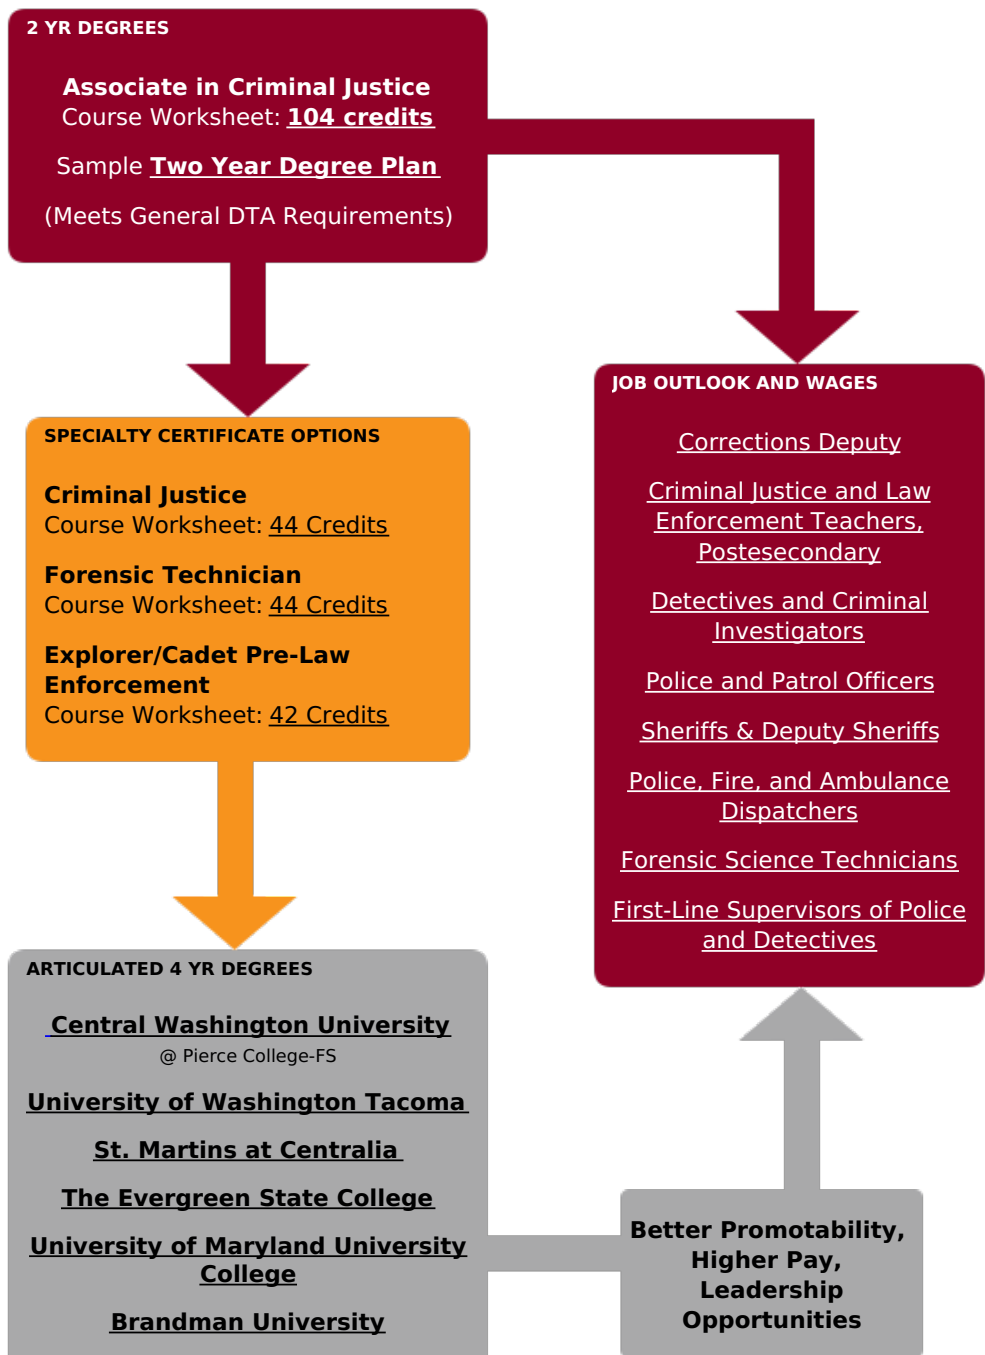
2 YR DEGREES

Associate in Criminal Justice
Course Worksheet: 104 credits

Sample Two Year Degree Plan

(Meets General DTA Requirements)

SPECIALTY CERTIFICATE OPTIONS

Criminal Justice
Course Worksheet: 44 Credits

Forensic Technician
Course Worksheet: 44 Credits

Explorer/Cadet Pre-Law Enforcement
Course Worksheet: 42 Credits

ARTICULATED 4 YR DEGREES

Central Washington University
@ Pierce College-FS

University of Washington Tacoma

St. Martins at Centralia

The Evergreen State College

University of Maryland University College

Brandman University

JOB OUTLOOK AND WAGES

Corrections Deputy

Criminal Justice and Law Enforcement Teachers, Postesecondary

Detectives and Criminal Investigators

Police and Patrol Officers

Sheriffs & Deputy Sheriffs

Police, Fire, and Ambulance Dispatchers

Forensic Science Technicians

First-Line Supervisors of Police and Detectives

Better Promotability, Higher Pay, Leadership Opportunities